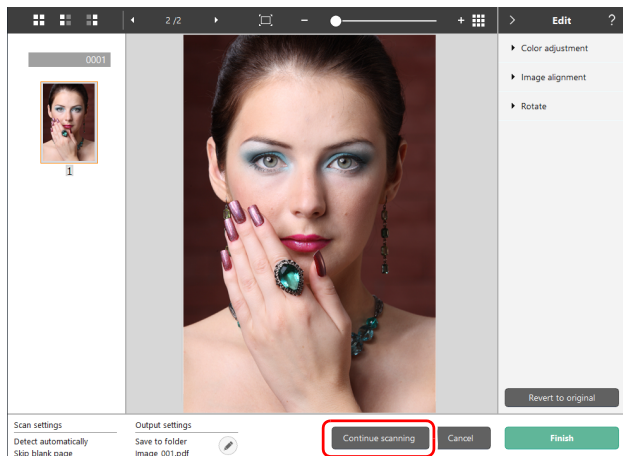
2 /2

Edit

?

0001

1

Color adjustment

Image alignment

Rotate

Revert to original

Scan settings

Detect automatically

Skip blank page

Output settings

Save to folder

Image_001.pdf

Continue scanning

Cancel

Finish